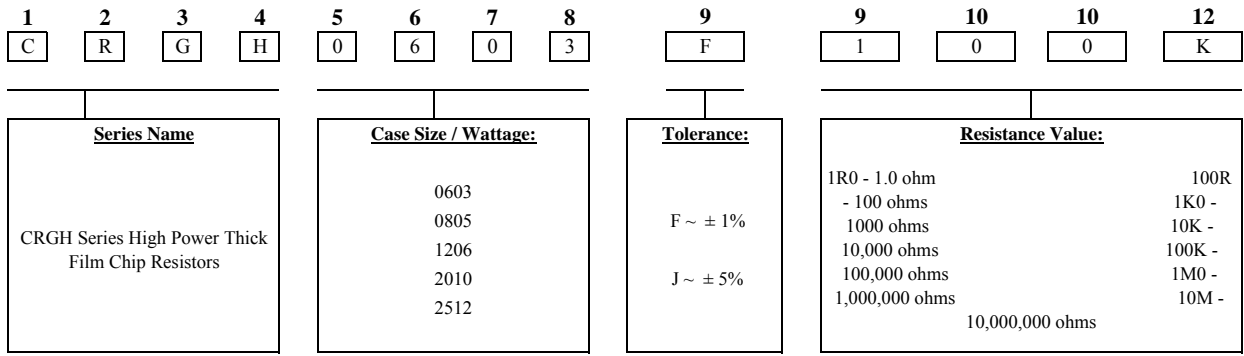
| 1 | 2 | 3 | 4 | 5 | 6 | 7 | 8 | 9 | 9 | 10 | 10 | 12 |
|---|---|---|---|---|---|---|---|---|---|---|---|---|
| C | R | G | H | 0 | 6 | 0 | 3 | F | 1 | 0 | 0 | K |

**Series Name**

CRGH Series High Power Thick Film Chip Resistors

**Case Size / Wattage:**

0603
0805
1206
2010
2512

**Tolerance:**

F ~ ± 1%

J ~ ± 5%

**Resistance Value:**

1R0 - 1.0 ohm 100R - 100 ohms 1K0 - 1000 ohms 10K - 10,000 ohms 100K - 100,000 ohms 1M0 - 1,000,000 ohms 10M - 10,000,000 ohms